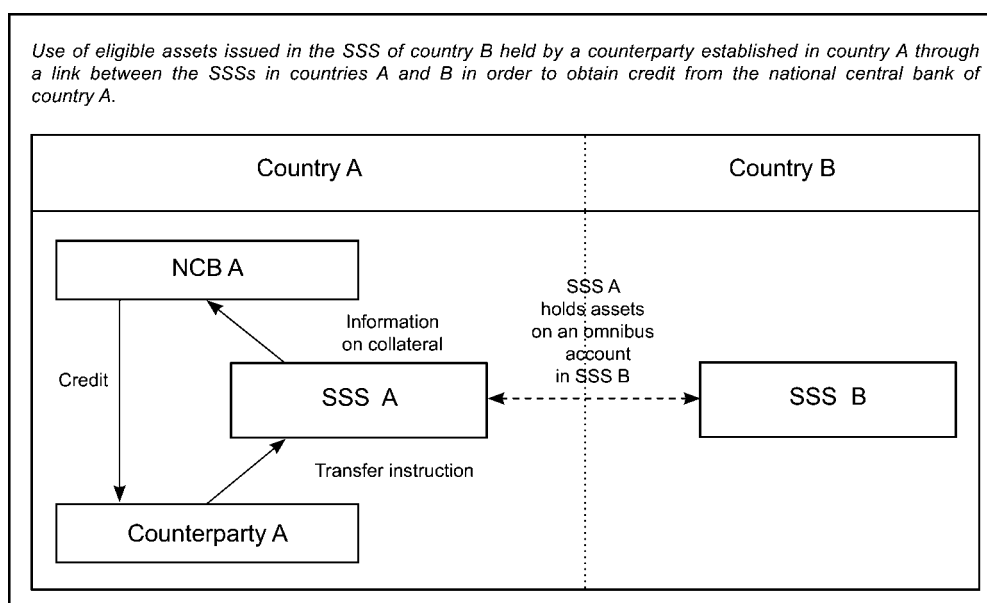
Use of eligible assets issued in the SSS of country B held by a counterparty established in country A through a link between the SSSs in countries A and B in order to obtain credit from the national central bank of country A.

Country A

Country B

NCB A

Information on collateral

SSS A holds assets on an omnibus account in SSS B

Credit

SSS A

SSS B

Transfer instruction

Counterparty A